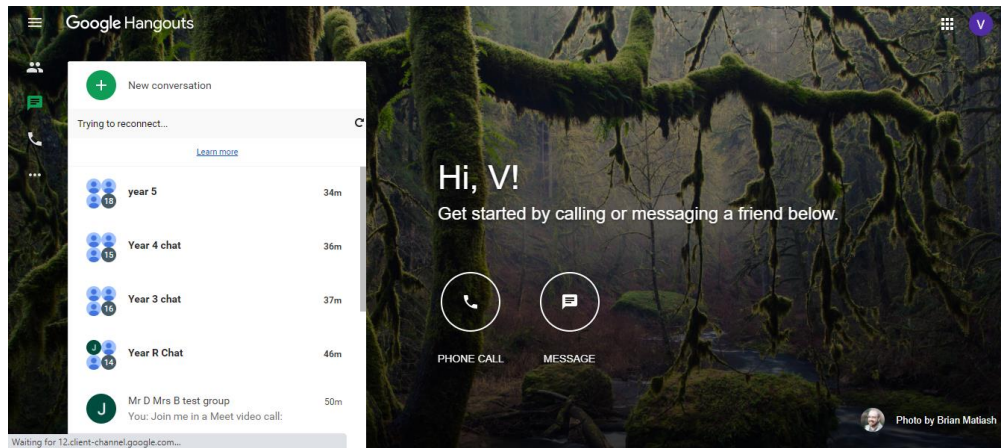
Google Hangouts

V

New conversation

Trying to reconnect...

Learn more

18 year 5 34m

15 Year 4 chat 36m

16 Year 3 chat 37m

J 14 Year R Chat 46m

J Mr D Mrs B test group 50m
You: Join me in a Meet video call:

Waiting for 12.client-channel.google.com...

Hi, V!

Get started by calling or messaging a friend below.

PHONE CALL

MESSAGE

Photo by Brian Matiash